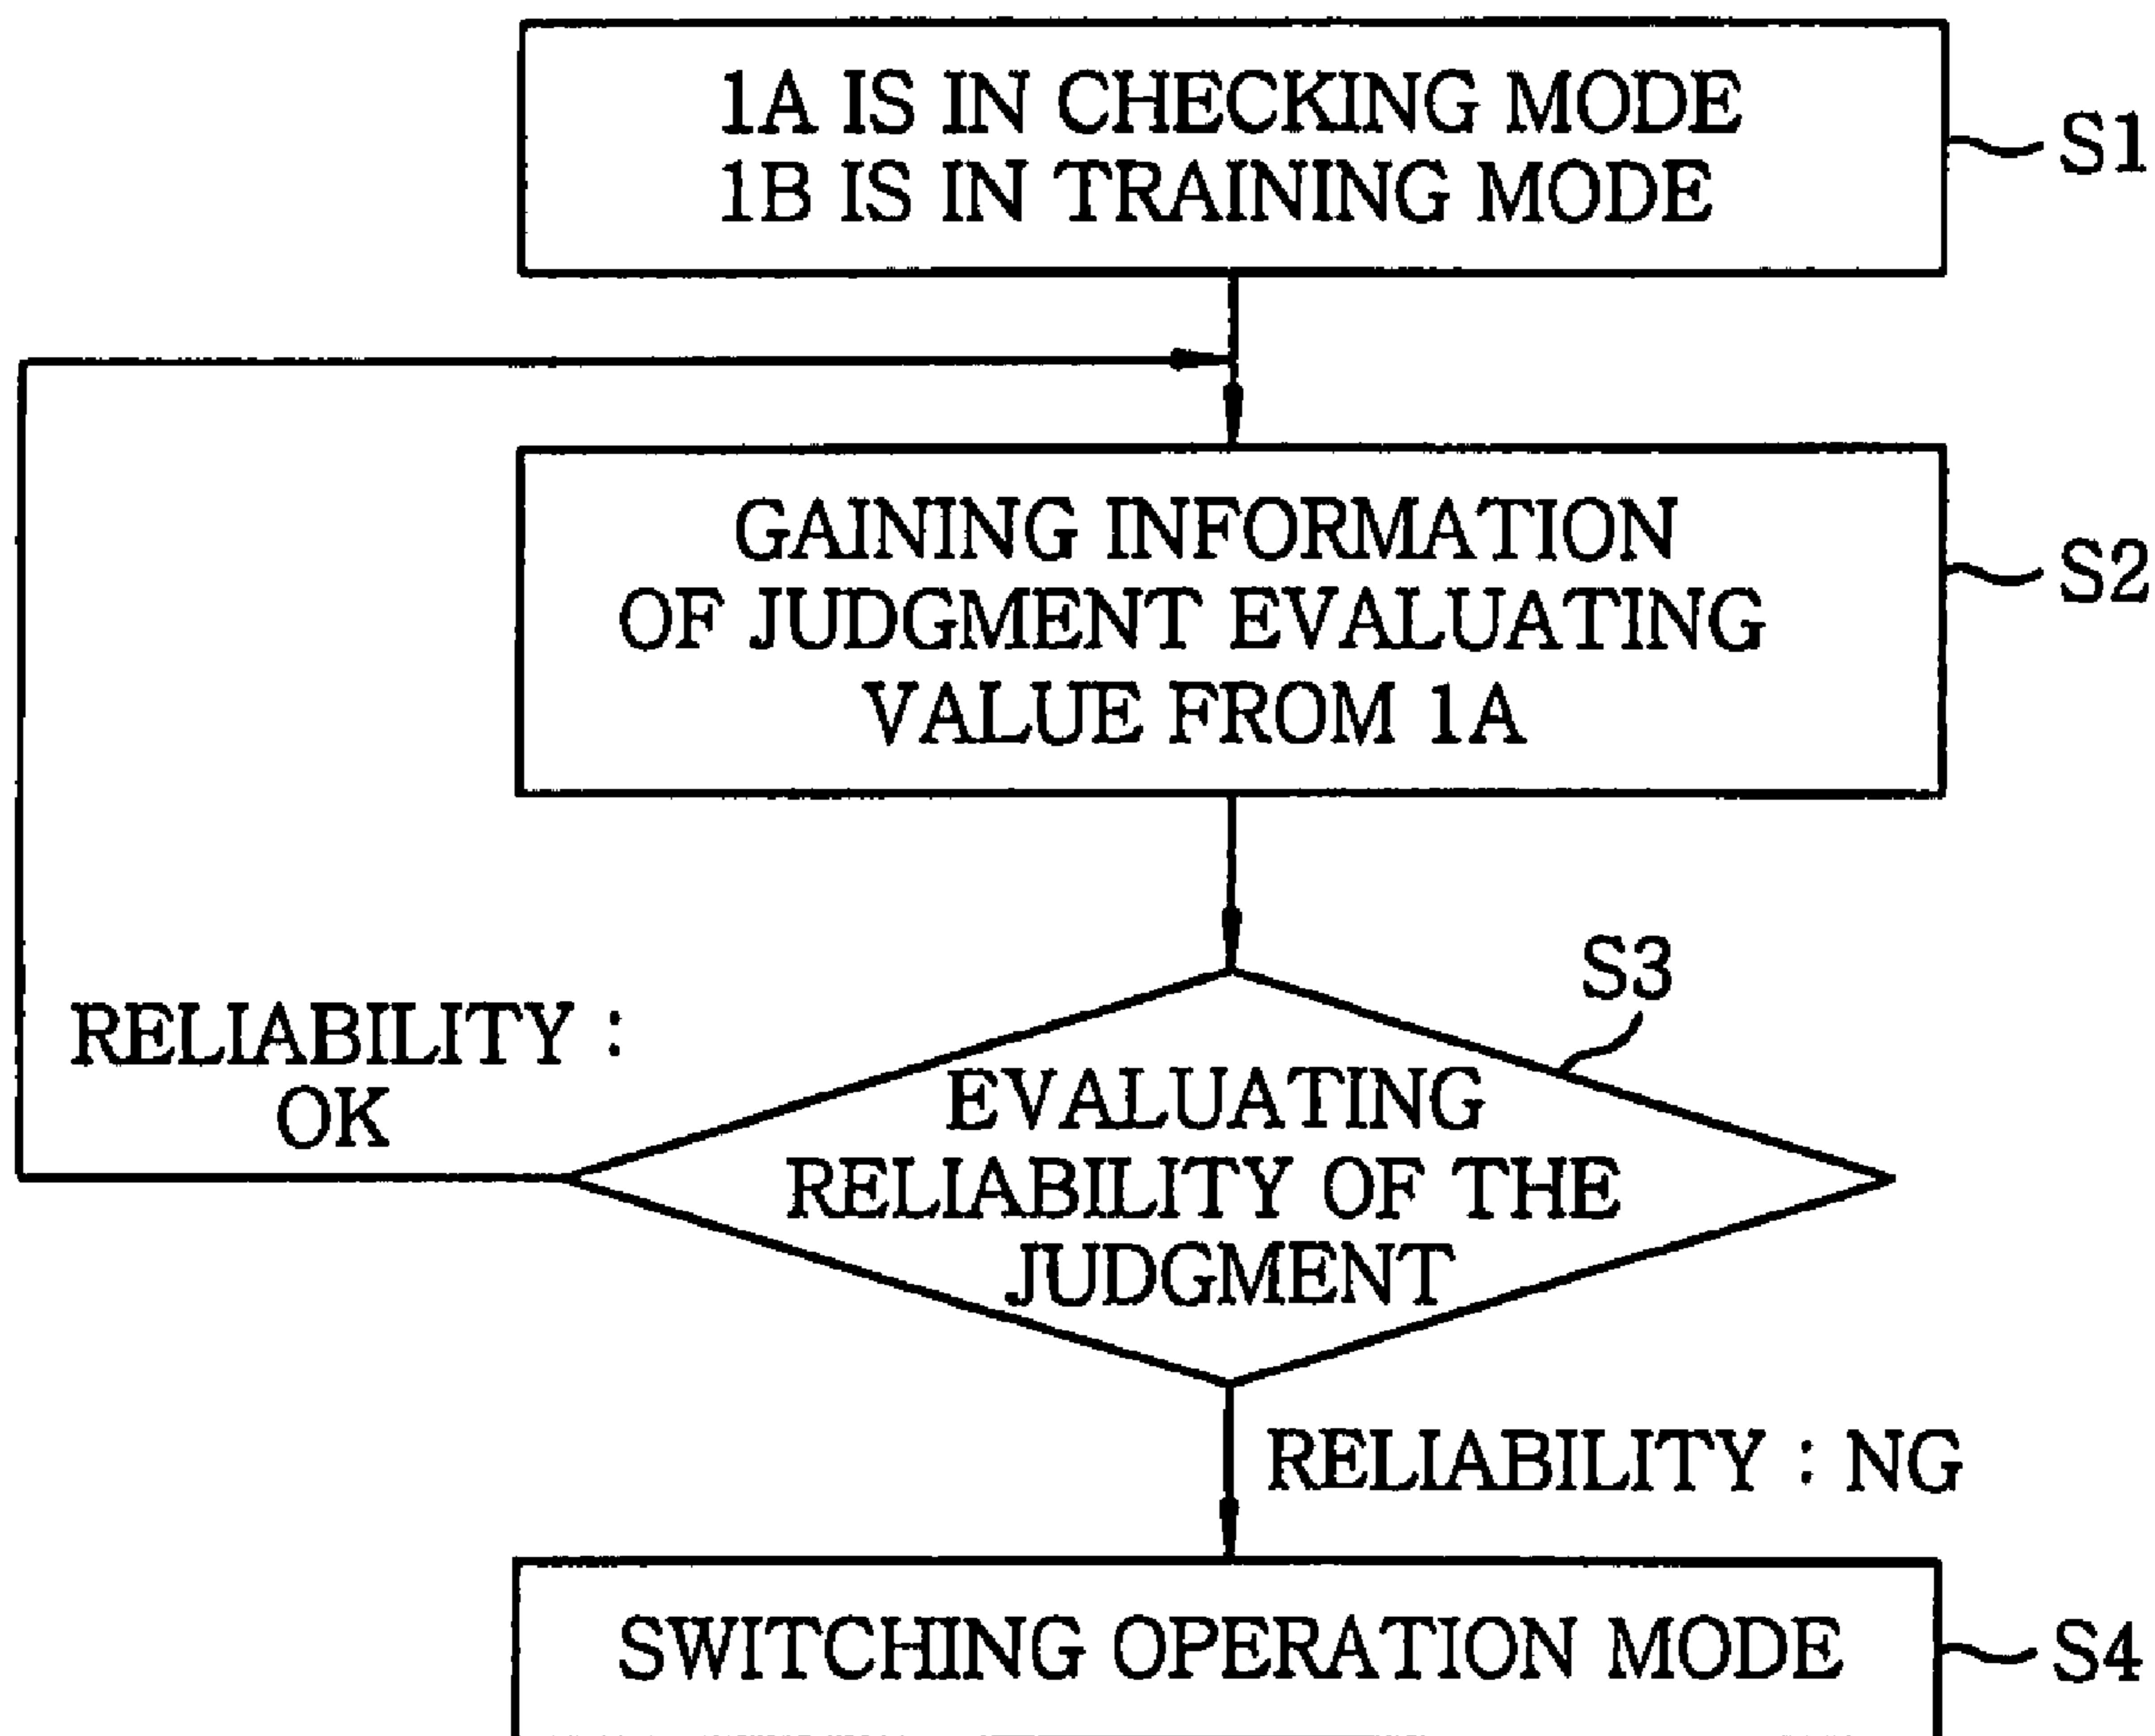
1A IS IN CHECKING MODE
1B IS IN TRAINING MODE

S1

GAINING INFORMATION OF JUDGMENT EVALUATING VALUE FROM 1A

S2

S3

RELIABILITY : OK

EVALUATING RELIABILITY OF THE JUDGMENT

RELIABILITY : NG

SWITCHING OPERATION MODE

S4